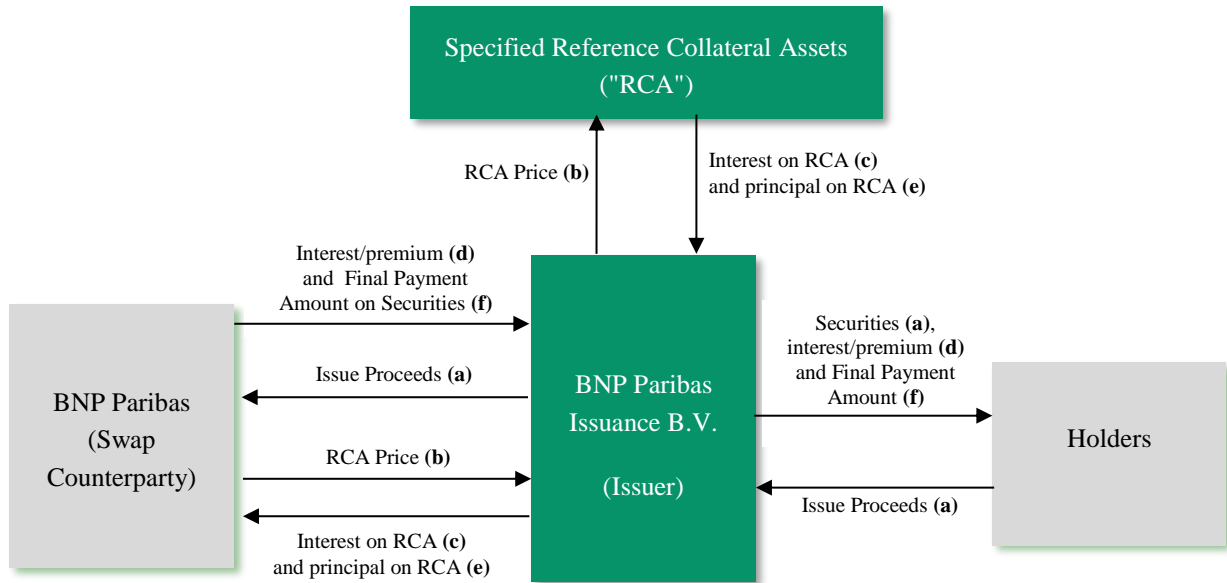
Specified Reference Collateral Assets ("RCA")

RCA Price (b)

Interest on RCA (c) and principal on RCA (e)

Interest/premium (d) and Final Payment Amount on Securities (f)

Issue Proceeds (a)

RCA Price (b)

Interest on RCA (c) and principal on RCA (e)

BNP Paribas (Swap Counterparty)

BNP Paribas Issuance B.V.

(Issuer)

Securities (a), interest/premium (d) and Final Payment Amount (f)

Issue Proceeds (a)

Holders